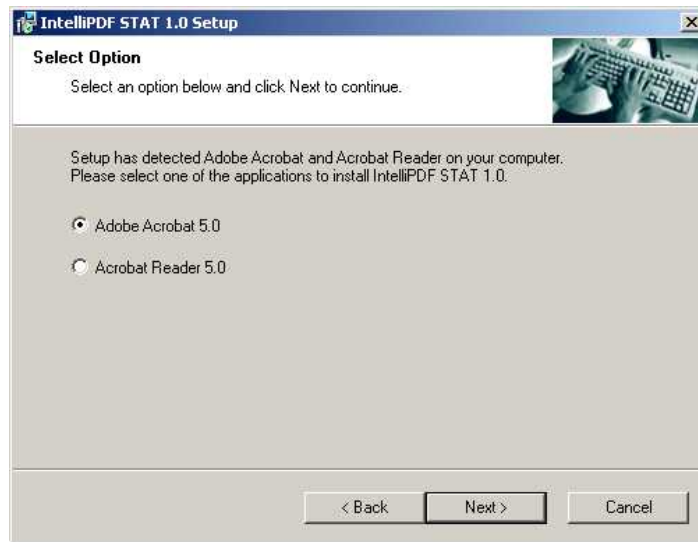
IntelliPDF STAT 1.0 Setup

Select Option

Select an option below and click Next to continue.

Setup has detected Adobe Acrobat and Acrobat Reader on your computer. Please select one of the applications to install IntelliPDF STAT 1.0.

Adobe Acrobat 5.0

Acrobat Reader 5.0

< Back

Next >

Cancel